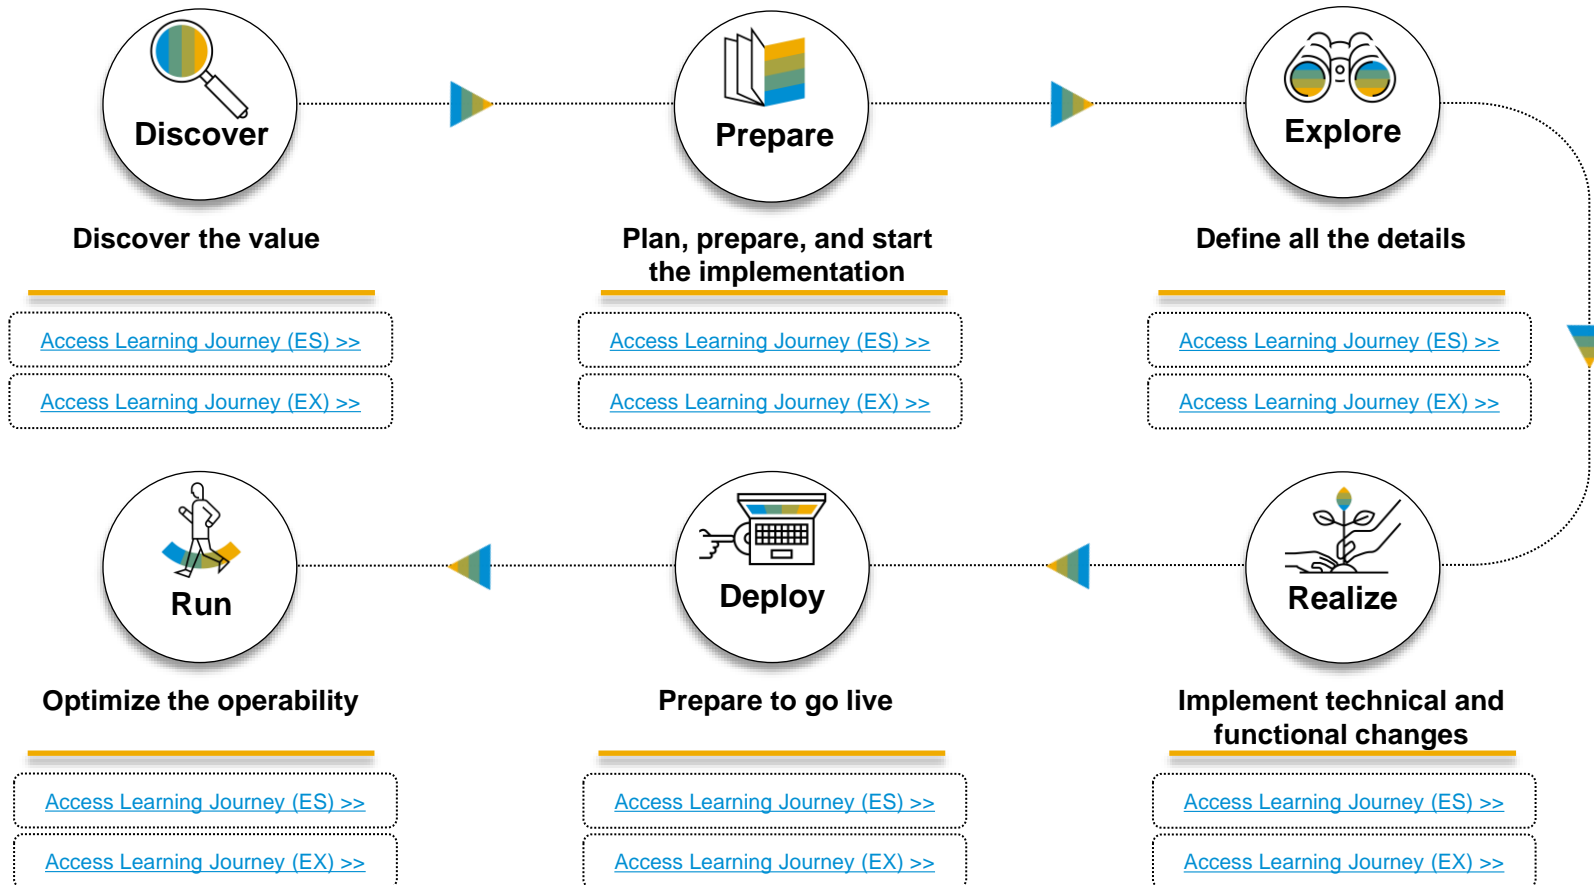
Discover

Discover the value

Access Learning Journey (ES) >>

Access Learning Journey (EX) >>

Prepare

Plan, prepare, and start the implementation

Access Learning Journey (ES) >>

Access Learning Journey (EX) >>

Explore

Define all the details

Access Learning Journey (ES) >>

Access Learning Journey (EX) >>

Run

Optimize the operability

Access Learning Journey (ES) >>

Access Learning Journey (EX) >>

Deploy

Prepare to go live

Access Learning Journey (ES) >>

Access Learning Journey (EX) >>

Realize

Implement technical and functional changes

Access Learning Journey (ES) >>

Access Learning Journey (EX) >>